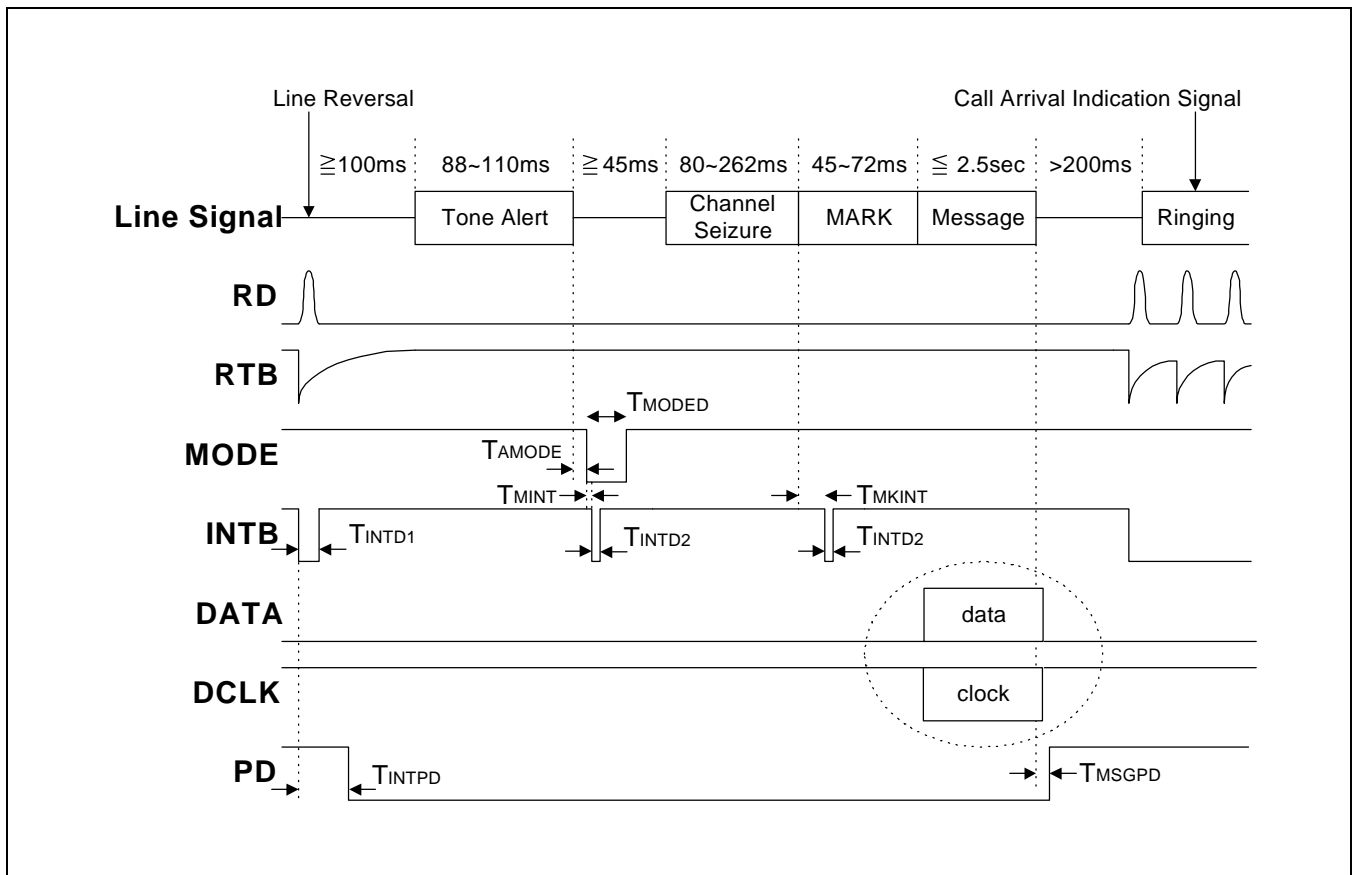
Line Reversal

Call Arrival Indication Signal

≧100ms 88~110ms ≧45ms 80~262ms 45~72ms ≦ 2.5sec >200ms

Line Signal

Tone Alert

Channel Seizure

MARK

Message

Ringing

RD

RTB

$T_{MODED}$

MODE

$T_{AMODE}$

$T_{MINT}$

$T_{MKINT}$

INTB

$T_{INTD1}$

$T_{INTD2}$

$T_{INTD2}$

DATA

data

DCLK

clock

PD

$T_{INTPD}$

$T_{MSGPD}$